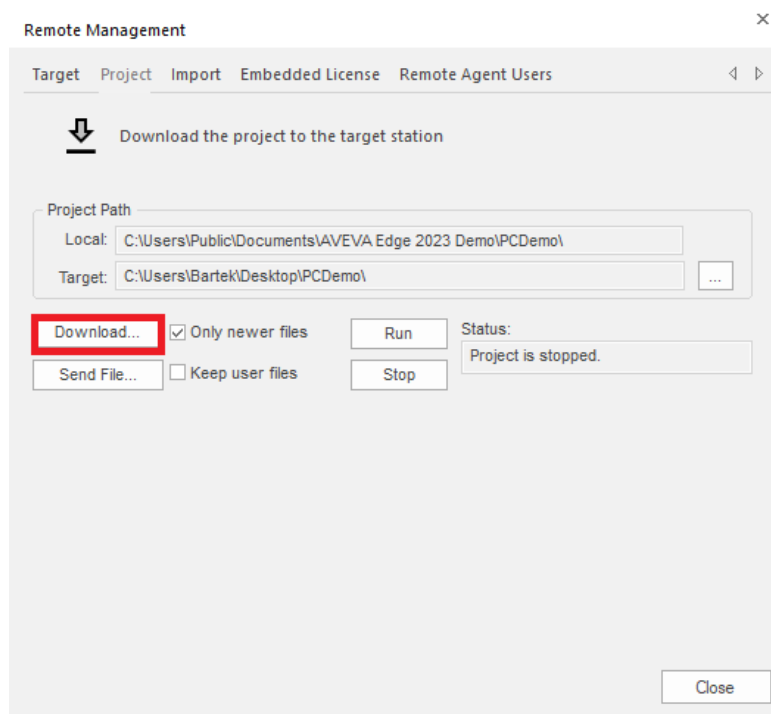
Remote Management

×

Target Project Import Embedded License Remote Agent Users

Download the project to the target station

Project Path

Local: C:\Users\Public\Documents\AVEVA Edge 2023 Demo\PCDemo\

Target: C:\Users\Bartek\Desktop\PCDemo\

...

Download...

Only newer files

Run

Status:

Project is stopped.

Send File...

Keep user files

Stop

Close